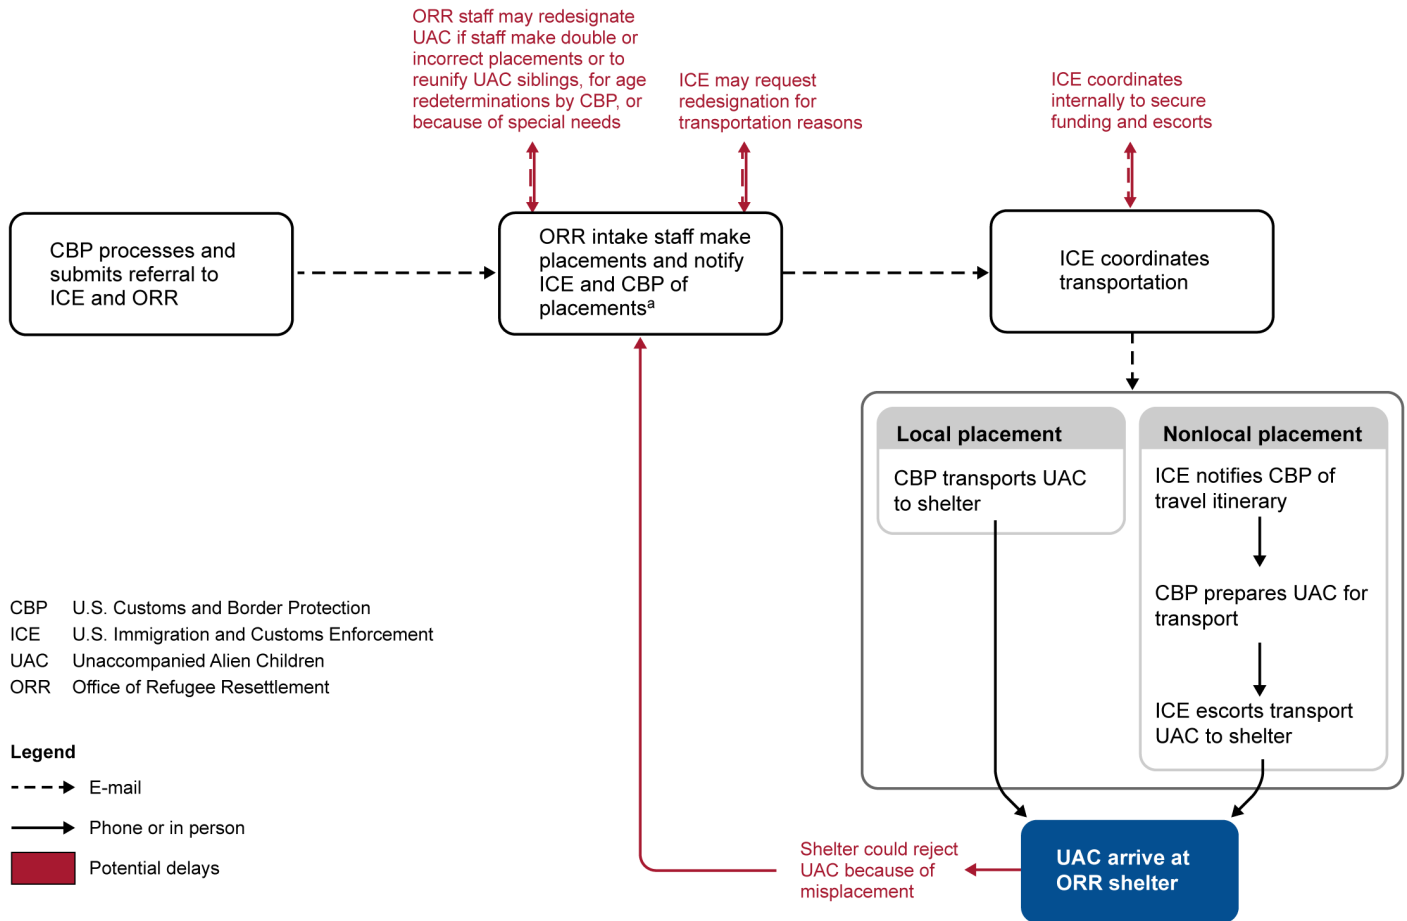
ORR staff may redesignate UAC if staff make double or incorrect placements or to reunify UAC siblings, for age redeterminations by CBP, or because of special needs

ICE may request redesignation for transportation reasons

ICE coordinates internally to secure funding and escorts

CBP processes and submits referral to ICE and ORR

ORR intake staff make placements and notify ICE and CBP of placements$^a$

ICE coordinates transportation

Local placement

CBP transports UAC to shelter

Nonlocal placement

ICE notifies CBP of travel itinerary

CBP prepares UAC for transport

ICE escorts transport UAC to shelter

CBP U.S. Customs and Border Protection
ICE U.S. Immigration and Customs Enforcement
UAC Unaccompanied Alien Children
ORR Office of Refugee Resettlement

Legend

E-mail

Phone or in person

Potential delays

Shelter could reject UAC because of misplacement

UAC arrive at ORR shelter